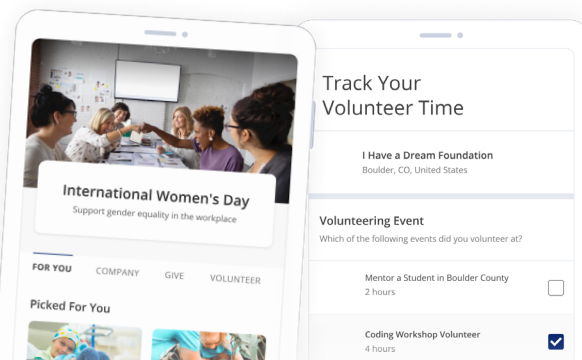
International Women's Day
Support gender equality in the workplace

FOR YOU
COMPANY
GIVE
VOLUNTEER

Picked For You

Track Your Volunteer Time

I Have a Dream Foundation
Boulder, CO, United States

Volunteering Event
Which of the following events did you volunteer at?

Mentor a Student in Boulder County
2 hours

Coding Workshop Volunteer
4 hours